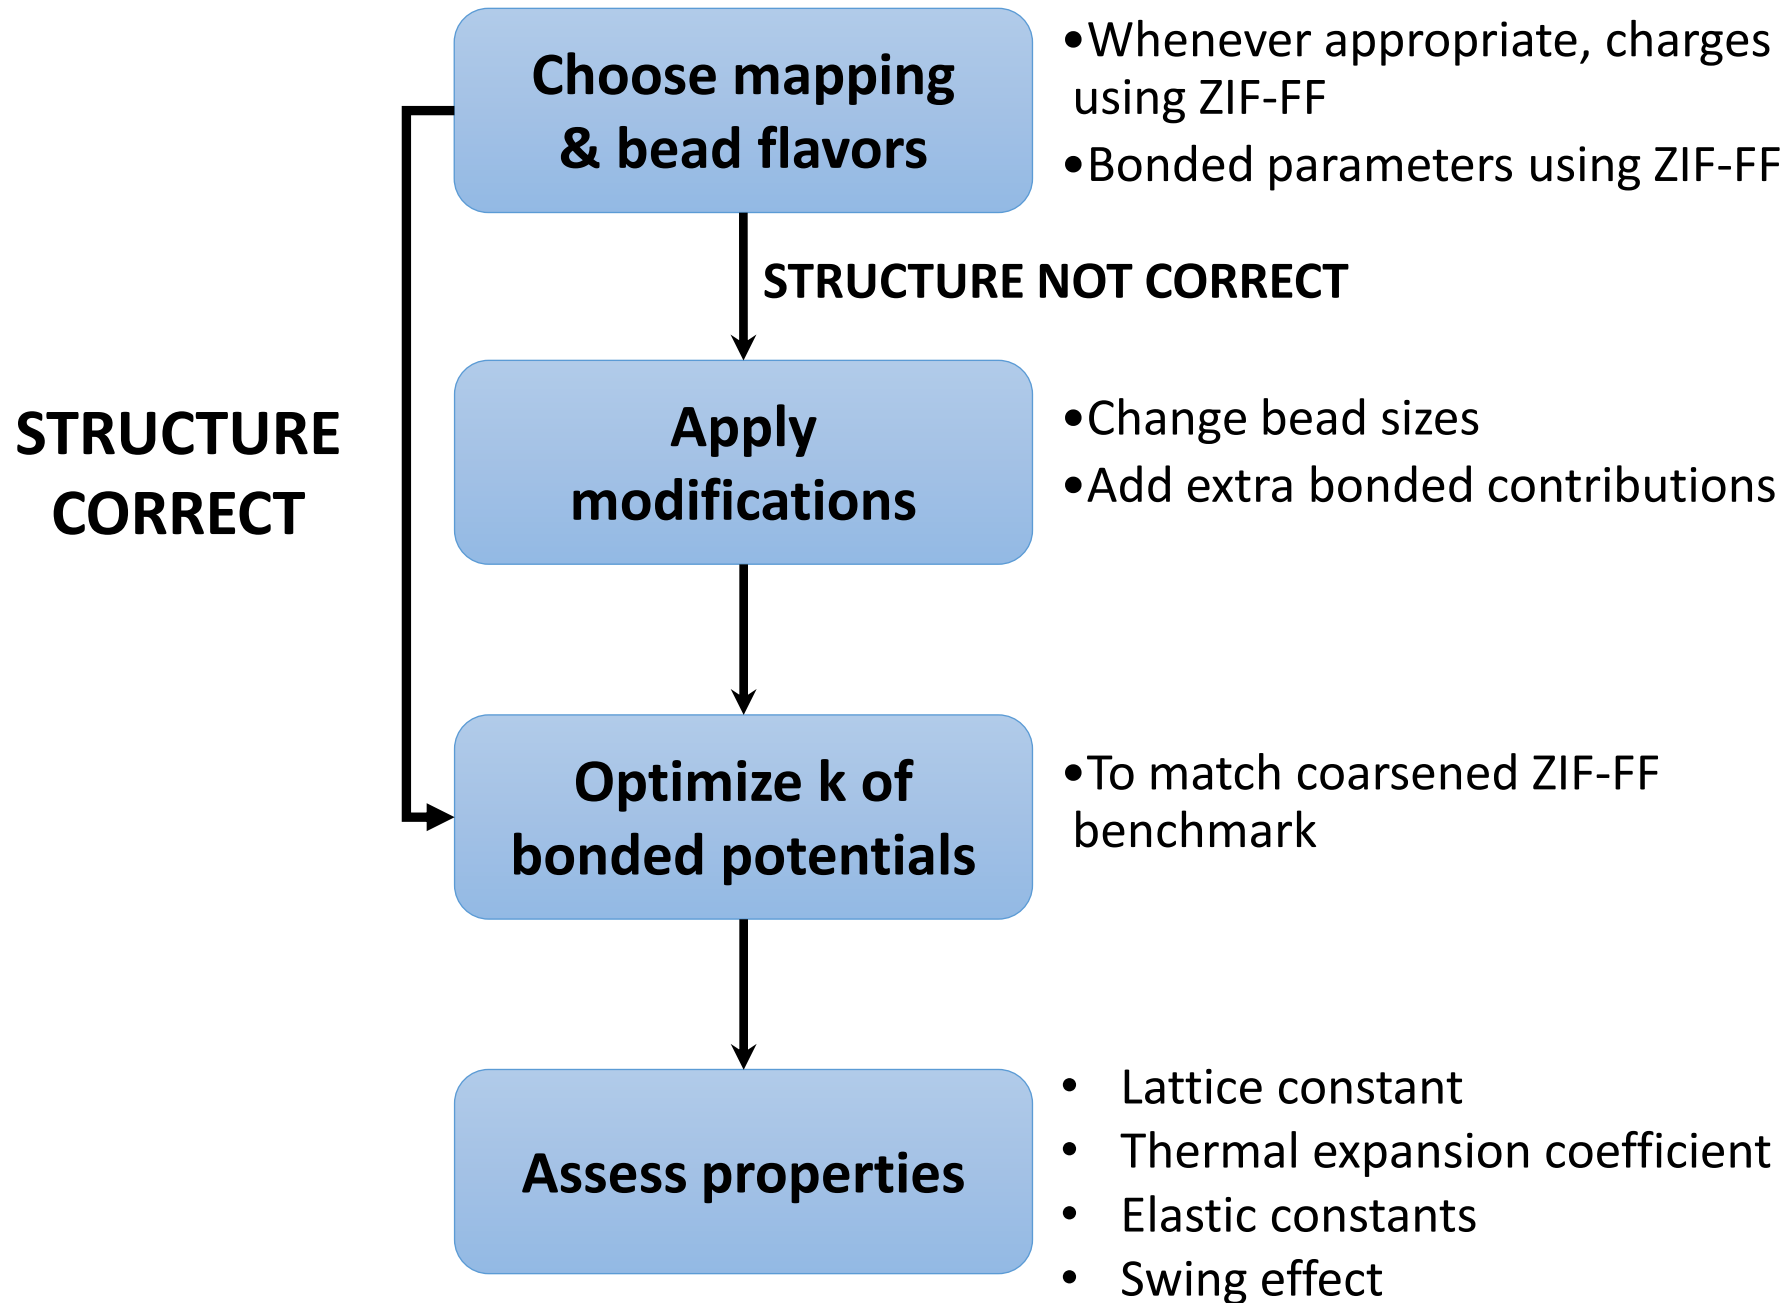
Choose mapping & bead flavors

•Whenever appropriate, charges using ZIF-FF
•Bonded parameters using ZIF-FF

STRUCTURE NOT CORRECT

STRUCTURE CORRECT

Apply modifications

•Change bead sizes
•Add extra bonded contributions

Optimize k of bonded potentials

•To match coarsened ZIF-FF benchmark

Assess properties

• Lattice constant
• Thermal expansion coefficient
• Elastic constants
• Swing effect